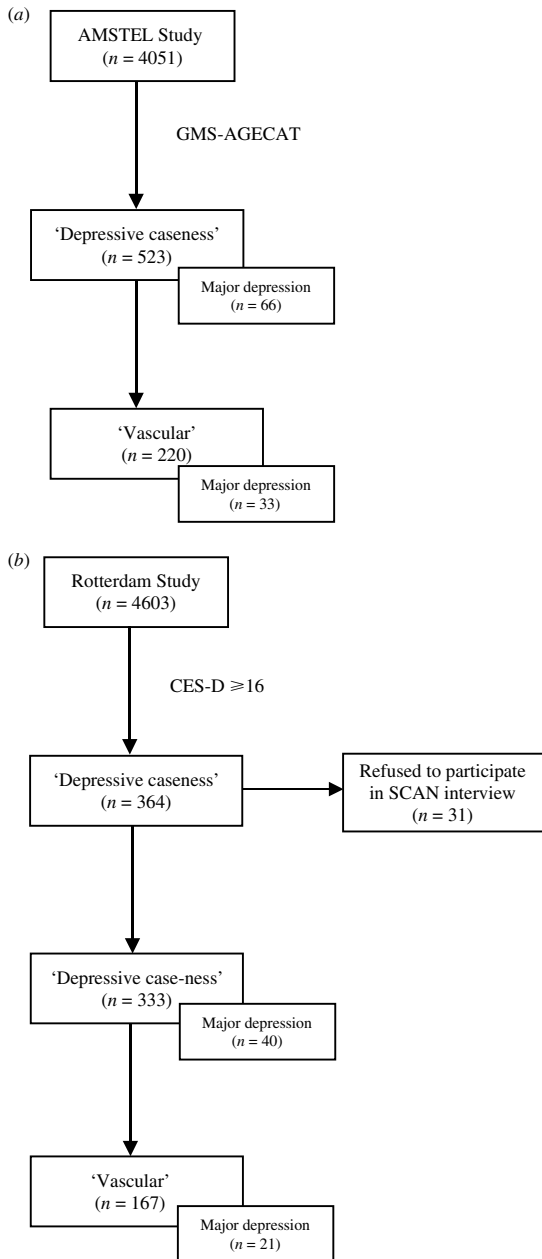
(*a*)

AMSTEL Study
($n = 4051$)

GMS-AGECAT

'Depressive caseness'
($n = 523$)

Major depression
($n = 66$)

'Vascular'
($n = 220$)

Major depression
($n = 33$)

(*b*)

Rotterdam Study
($n = 4603$)

CES-D $\geqslant 16$

'Depressive caseness'
($n = 364$)

Refused to participate in SCAN interview
($n = 31$)

'Depressive case-ness'
($n = 333$)

Major depression
($n = 40$)

'Vascular'
($n = 167$)

Major depression
($n = 21$)